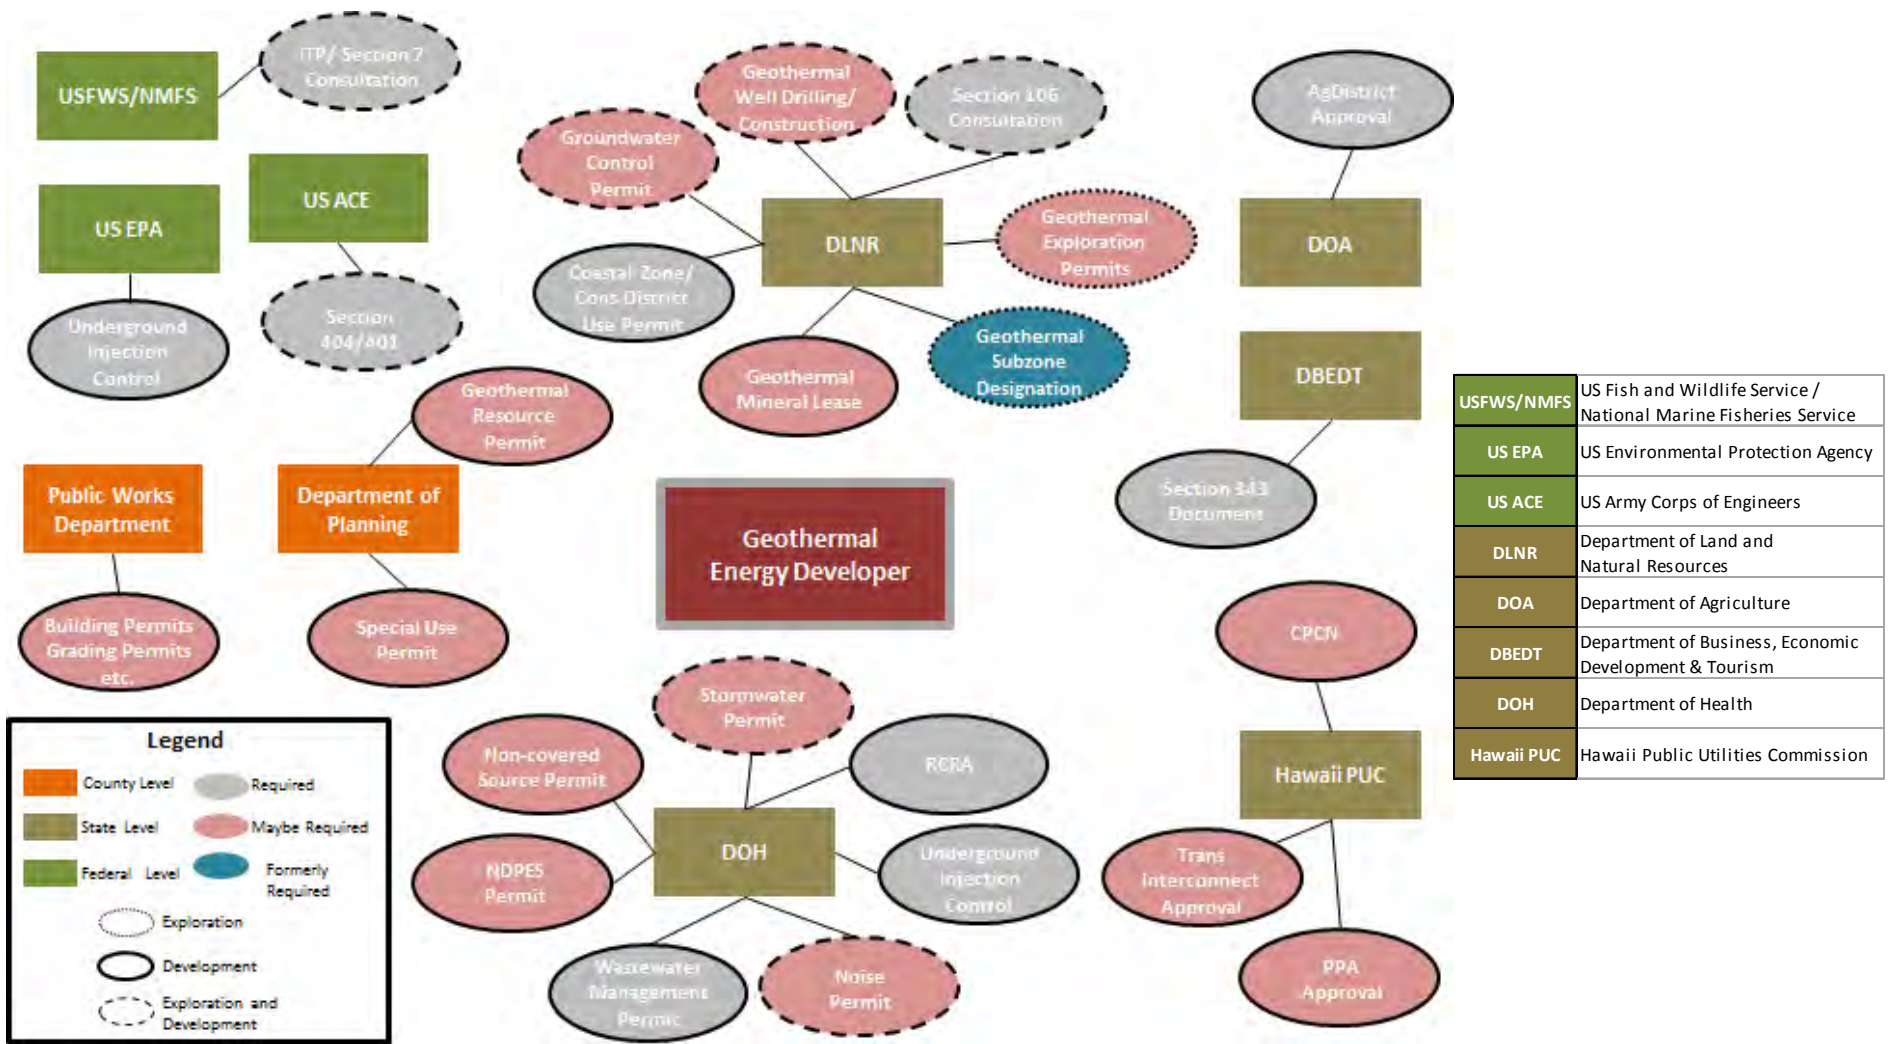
USFWS/NMFS

ITP/ Section 7 Consultation

US ACE

US EPA

Underground Injection Control

Section 404/401

Groundwater Control Permit

Geothermal Well Drilling/ Construction

Section 106 Consultation

DLNR

Geothermal Exploration Permits

Coastal Zone/ Cons District Use Permit

Geothermal Mineral Lease

Geothermal Subzone Designation

AgDistrict Approval

DOA

DBEDT

Section 343 Document

Geothermal Resource Permit

Public Works Department

Department of Planning

Building Permits Grading Permits etc.

Special Use Permit

Geothermal Energy Developer

CPCN

Hawaii PUC

Trans Interconnect Approval

PPA Approval

Stormwater Permit

Non-covered Source Permit

RCRA

DOH

NDPES Permit

Underground Injection Control

Wastewater Management Permit

Noise Permit

Legend

County Level

State Level

Federal Level

Required

Maybe Required

Formerly Required

Exploration

Development

Exploration and Development

| USFWS/NMFS | US Fish and Wildlife Service / National Marine Fisheries Service |
|---|---|
| US EPA | US Environmental Protection Agency |
| US ACE | US Army Corps of Engineers |
| DLNR | Department of Land and Natural Resources |
| DOA | Department of Agriculture |
| DBEDT | Department of Business, Economic Development & Tourism |
| DOH | Department of Health |
| Hawaii PUC | Hawaii Public Utilities Commission |